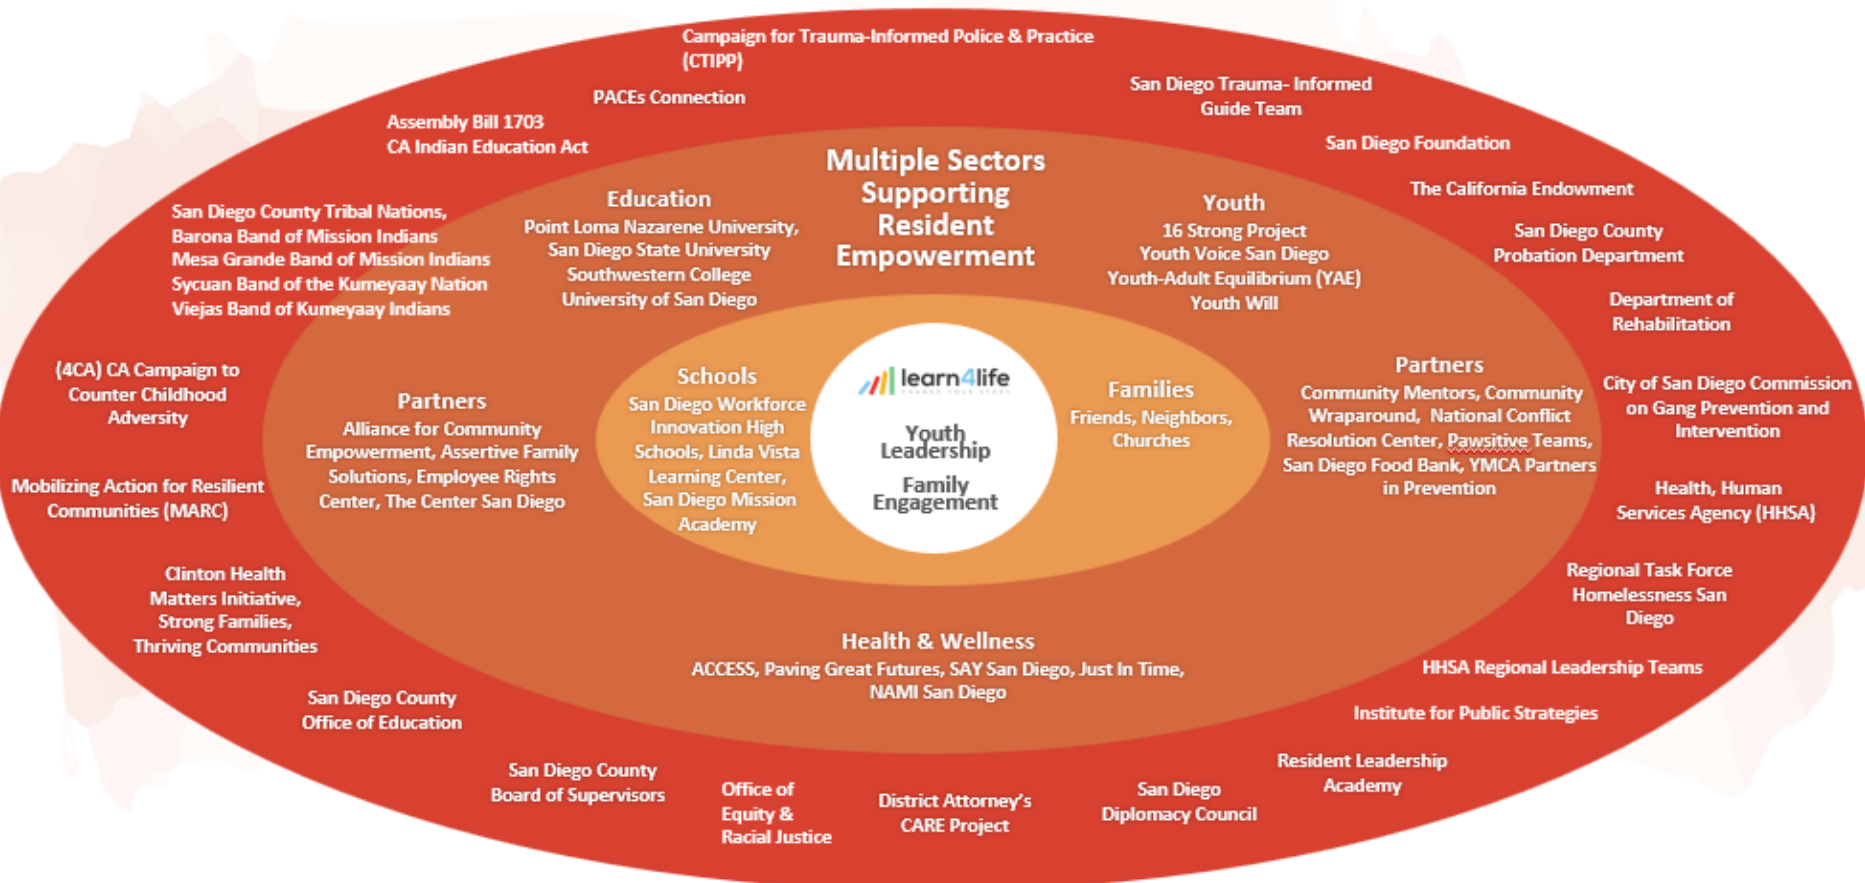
Campaign for Trauma-Informed Police & Practice (CTIPP)

PACEs Connection

Assembly Bill 1703
CA Indian Education Act

San Diego Trauma- Informed Guide Team

San Diego Foundation

The California Endowment

San Diego County Probation Department

Department of Rehabilitation

City of San Diego Commission on Gang Prevention and Intervention

Health, Human Services Agency (HHSA)

Regional Task Force Homelessness San Diego

HHSA Regional Leadership Teams

Institute for Public Strategies

Resident Leadership Academy

San Diego Diplomacy Council

District Attorney's CARE Project

Office of Equity & Racial Justice

San Diego County Board of Supervisors

San Diego County Office of Education

Clinton Health Matters Initiative, Strong Families, Thriving Communities

Mobilizing Action for Resilient Communities (MARC)

(4CA) CA Campaign to Counter Childhood Adversity

San Diego County Tribal Nations,
Barona Band of Mission Indians
Mesa Grande Band of Mission Indians
Sycuan Band of the Kumeyaay Nation
Viejas Band of Kumeyaay Indians

Multiple Sectors Supporting Resident Empowerment

Education
Point Loma Nazarene University, San Diego State University Southwestern College University of San Diego

Youth
16 Strong Project
Youth Voice San Diego
Youth-Adult Equilibrium (YAE)
Youth Will

Partners
Alliance for Community Empowerment, Assertive Family Solutions, Employee Rights Center, The Center San Diego

Partners
Community Mentors, Community Wraparound, National Conflict Resolution Center, Pawsitive Teams, San Diego Food Bank, YMCA Partners in Prevention

Health & Wellness
ACCESS, Paving Great Futures, SAY San Diego, Just In Time, NAMI San Diego

Schools
San Diego Workforce Innovation High Schools, Linda Vista Learning Center, San Diego Mission Academy

Families
Friends, Neighbors, Churches

learn4life
CHANGE YOUR STORY

Youth Leadership

Family Engagement